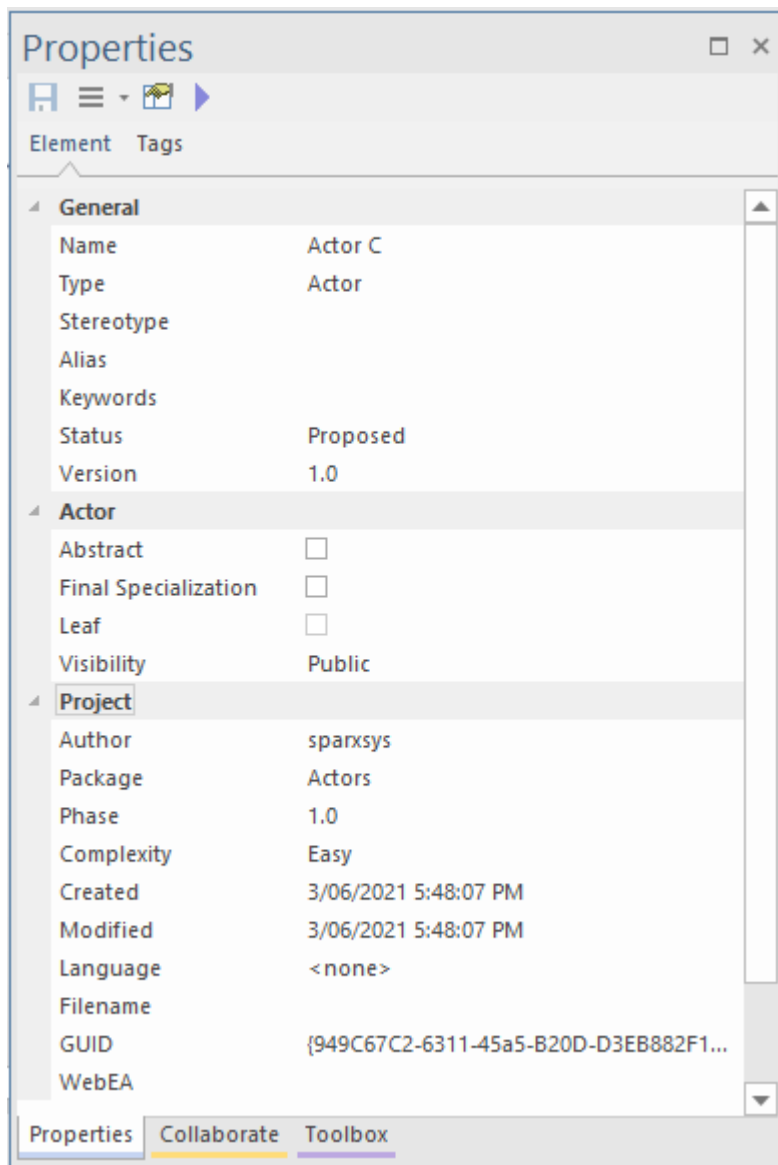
Properties

Element Tags

General

| | |
|---|---|
| Name | Actor C |
| Type | Actor |
| Stereotype | |
| Alias | |
| Keywords | |
| Status | Proposed |
| Version | 1.0 |

Actor

| | |
|---|---|
| Abstract | ☐ |
| Final Specialization | ☐ |
| Leaf | ☐ |
| Visibility | Public |

Project

| | |
|---|---|
| Author | sparxsys |
| Package | Actors |
| Phase | 1.0 |
| Complexity | Easy |
| Created | 3/06/2021 5:48:07 PM |
| Modified | 3/06/2021 5:48:07 PM |
| Language | <none> |
| Filename | |
| GUID | {949C67C2-6311-45a5-B20D-D3EB882F1... |
| WebEA | |

Properties Collaborate Toolbox